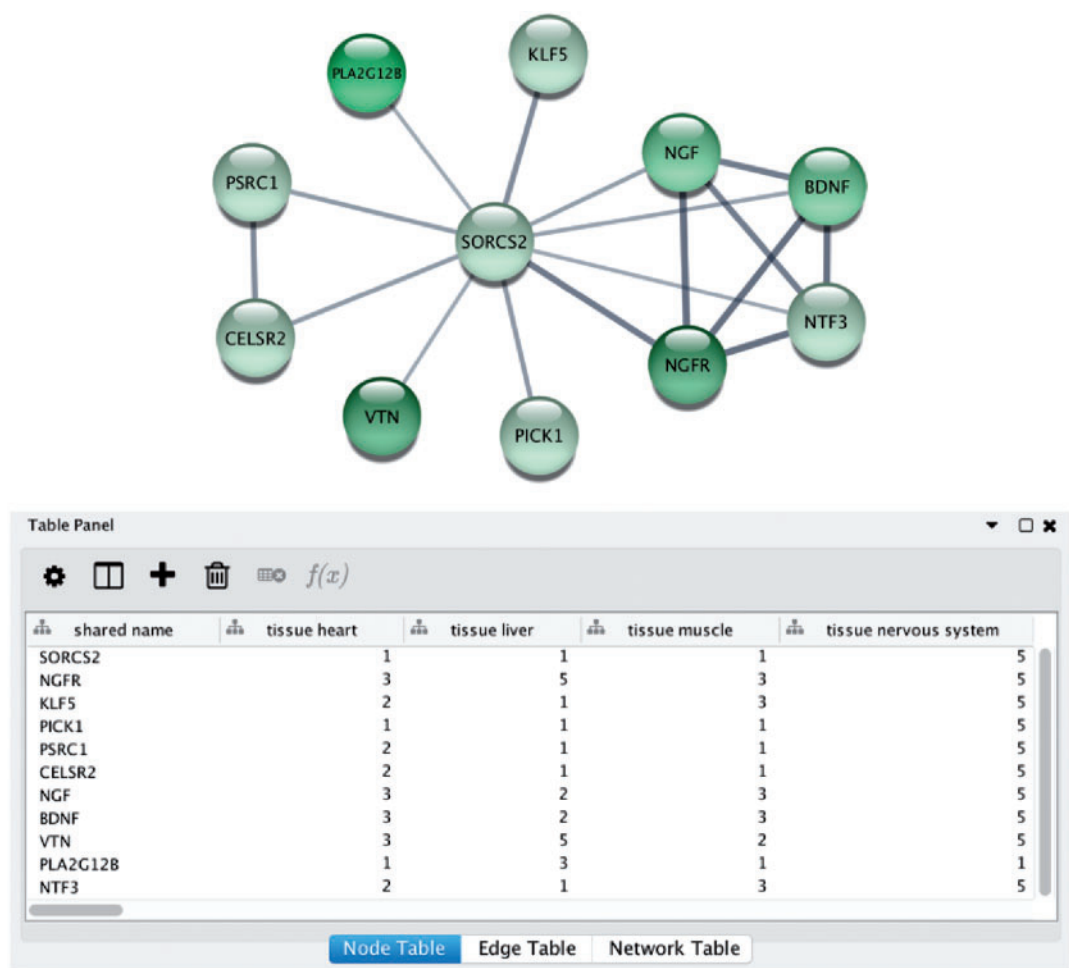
PLA2G12B
KLF5
PSRC1
NGF
BDNF
SORCS2
CELSR2
NTF3
NGFR
VTN
PICK1

Table Panel

$f(x)$

| shared name | tissue heart | tissue liver | tissue muscle | tissue nervous system |
|---|---|---|---|---|
| SORCS2 | 1 | 1 | 1 | 5 |
| NGFR | 3 | 5 | 3 | 5 |
| KLF5 | 2 | 1 | 3 | 5 |
| PICK1 | 1 | 1 | 1 | 5 |
| PSRC1 | 2 | 1 | 1 | 5 |
| CELSR2 | 2 | 1 | 1 | 5 |
| NGF | 3 | 2 | 3 | 5 |
| BDNF | 3 | 2 | 3 | 5 |
| VTN | 3 | 5 | 2 | 5 |
| PLA2G12B | 1 | 3 | 1 | 1 |
| NTF3 | 2 | 1 | 3 | 5 |

Node Table
Edge Table
Network Table